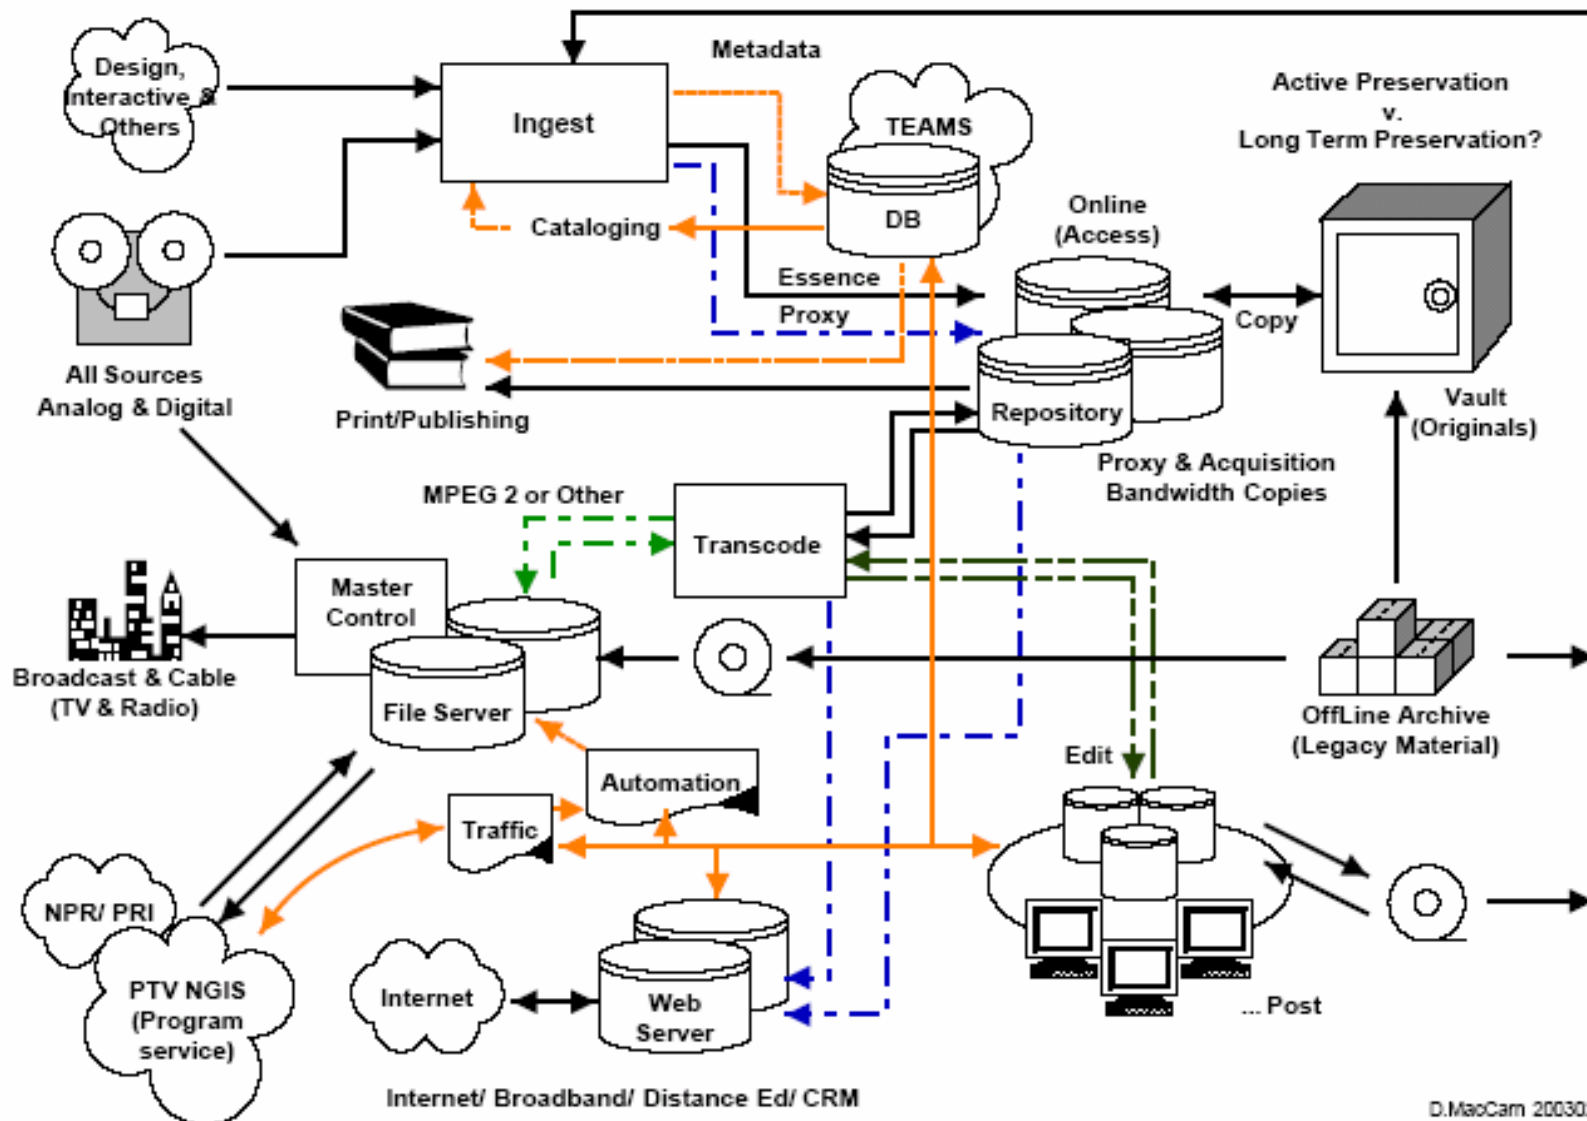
Design, Interactive & Others

Metadata

Ingest

TEAMS

DB

Active Preservation v. Long Term Preservation?

Cataloging

Online (Access)

Essence

Proxy

Copy

All Sources Analog & Digital

Print/Publishing

Repository

Vault (Originals)

Proxy & Acquisition Bandwidth Copies

MPEG 2 or Other

Transcode

Master Control

Broadcast & Cable (TV & Radio)

File Server

OffLine Archive (Legacy Material)

Edit

Automation

Traffic

NPR/ PRI

PTV NGIS (Program service)

Internet

Web Server

... Post

Internet/ Broadband/ Distance Ed/ CRM

D.MacCam 20030